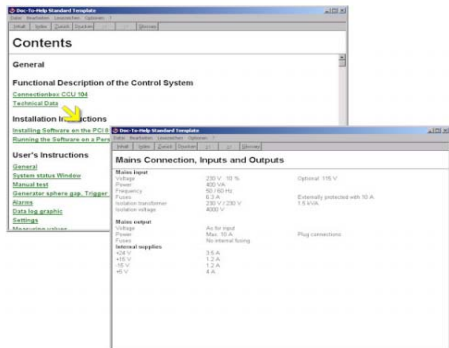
Doc-To-Help Standard Template
Datei Bearbeiten Lesezeichen Optionen ?
Inhalt Index Zurück Drucken << >> Glossar

Contents

General

Functional Description of the Control System

Connectionbox CCU 104
Technical Data

Installation Instructions

Installing Software on the PC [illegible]
Running the Software on a Pers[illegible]

User's Instructions

General
System status Window
Manual test
Generator sphere gap, Trigger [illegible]
Alarms
Data log graphic
Settings
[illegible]

Doc-To-Help Standard Template
Datei Bearbeiten Lesezeichen Optionen ?
Inhalt Index Zurück Drucken << >> Glossar

Mains Connection, Inputs and Outputs

| Mains input | | |
|---|---|---|
| Voltage | 230 V, 10 % | Optional: 115 V |
| Power | 400 VA | |
| Frequency | 50 / 60 Hz | |
| Fuses | 6.3 A | Externally protected with 10 A |
| Isolation transformer | 230 V / 230 V | 1.5 kVA |
| Isolation voltage | 4000 V | |
| **Mains output** | | |
| Voltage | As for input | |
| Power | Max. 10 A | Plug connections |
| Fuses | No internal fusing | |
| **Internal supplies** | | |
| +24 V | 3.5 A | |
| +15 V | 1.2 A | |
| -15 V | 1.2 A | |
| +5 V | 4 A | |